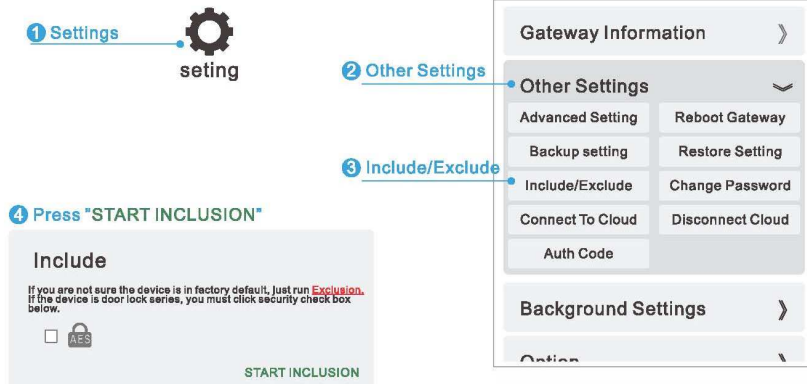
1 Settings

seting

2 Other Settings

3 Include/Exclude

4 Press "START INCLUSION"

Include

If you are not sure the device is in factory default, Just run Exclusion. If the device is door lock series, you must click security check box below.

AES

START INCLUSION

Gateway Information 》

Other Settings

Advanced Setting
Reboot Gateway
Backup setting
Restore Setting
Include/Exclude
Change Password
Connect To Cloud
Disconnect Cloud
Auth Code

Background Settings 》

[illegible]